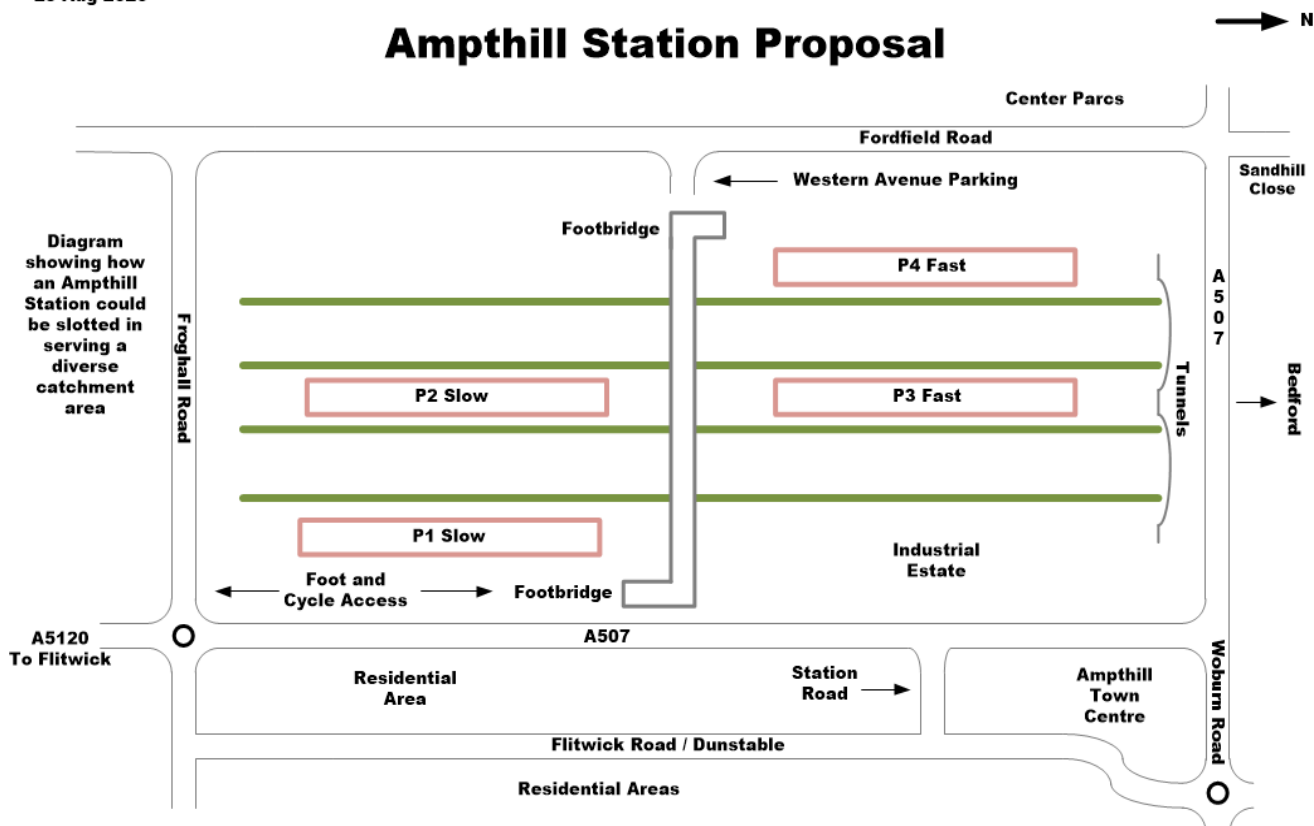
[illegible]

N

Ampthill Station Proposal

Center Parcs

Fordfield Road

Sandhill Close

Western Avenue Parking

Footbridge

Diagram showing how an Ampthill Station could be slotted in serving a diverse catchment area

Froghall Road

P4 Fast

A507

P2 Slow

P3 Fast

Tunnels

Bedford

P1 Slow

Industrial Estate

Foot and Cycle Access

Footbridge

A5120 To Flitwick

A507

Residential Area

Station Road

Ampthill Town Centre

Woburn Road

Flitwick Road / Dunstable

Residential Areas